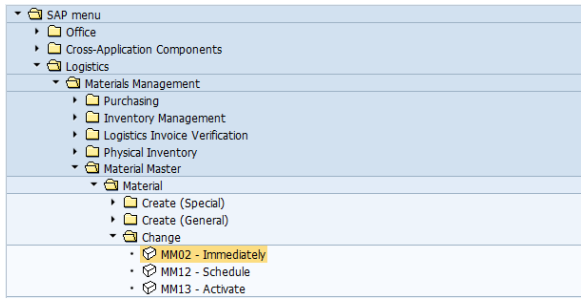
SAP menu
Office
Cross-Application Components
Logistics
Materials Management
Purchasing
Inventory Management
Logistics Invoice Verification
Physical Inventory
Material Master
Material
Create (Special)
Create (General)
Change
MM02 - Immediately
MM12 - Schedule
MM13 - Activate